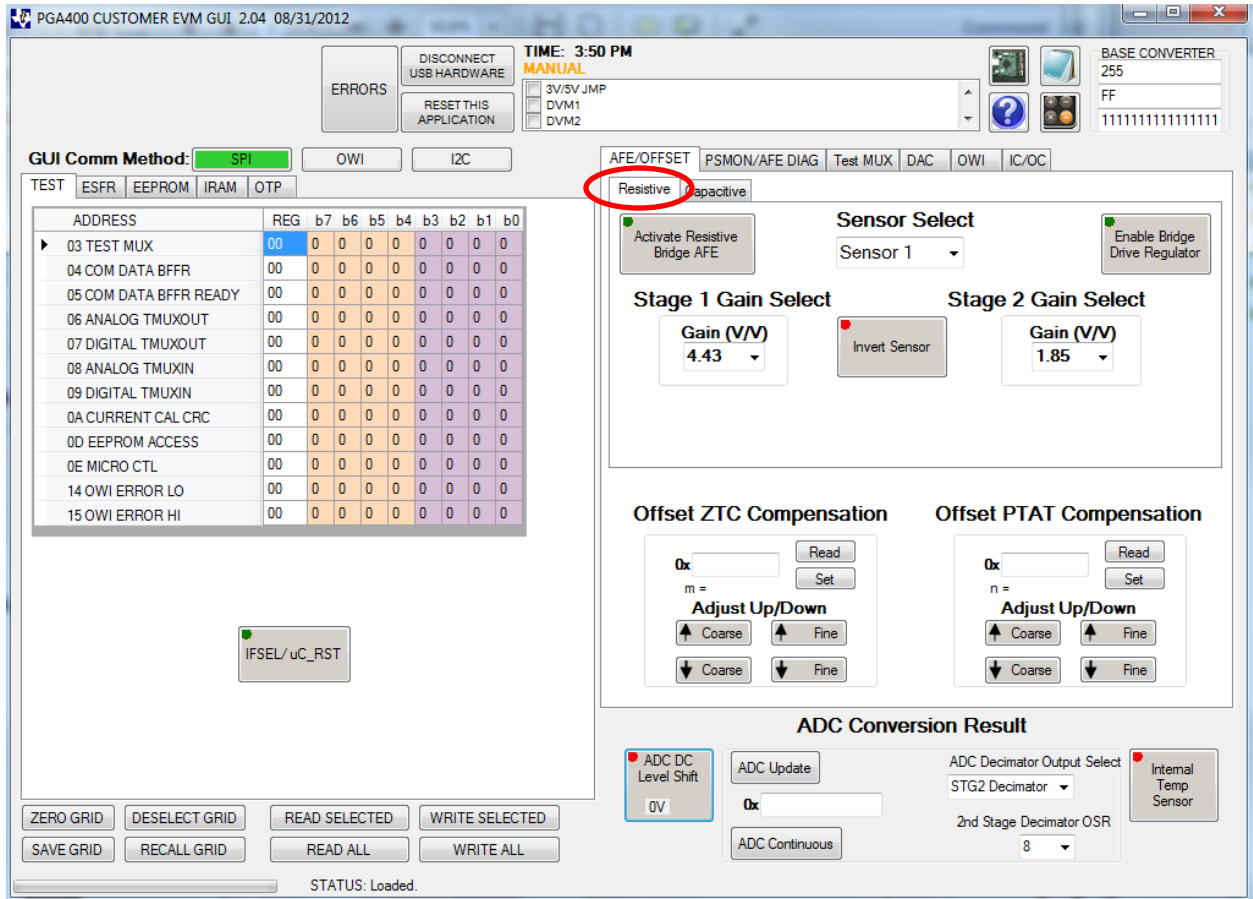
PGA400 CUSTOMER EVM GUI 2.04 08/31/2012

ERRORS

DISCONNECT USB HARDWARE

RESET THIS APPLICATION

TIME: 3:50 PM
MANUAL

3V/5V JMP
DVM1
DVM2

BASE CONVERTER
255
FF
1111111111111111

GUI Comm Method: SPI OWI I2C

TEST ESFR EEPROM IRAM OTP

| ADDRESS | REG | b7 | b6 | b5 | b4 | b3 | b2 | b1 | b0 |
|---|---|---|---|---|---|---|---|---|---|
| 03 TEST MUX | 00 | 0 | 0 | 0 | 0 | 0 | 0 | 0 | 0 |
| 04 COM DATA BFFR | 00 | 0 | 0 | 0 | 0 | 0 | 0 | 0 | 0 |
| 05 COM DATA BFFR READY | 00 | 0 | 0 | 0 | 0 | 0 | 0 | 0 | 0 |
| 06 ANALOG TMUXOUT | 00 | 0 | 0 | 0 | 0 | 0 | 0 | 0 | 0 |
| 07 DIGITAL TMUXOUT | 00 | 0 | 0 | 0 | 0 | 0 | 0 | 0 | 0 |
| 08 ANALOG TMUXIN | 00 | 0 | 0 | 0 | 0 | 0 | 0 | 0 | 0 |
| 09 DIGITAL TMUXIN | 00 | 0 | 0 | 0 | 0 | 0 | 0 | 0 | 0 |
| 0A CURRENT CAL CRC | 00 | 0 | 0 | 0 | 0 | 0 | 0 | 0 | 0 |
| 0D EEPROM ACCESS | 00 | 0 | 0 | 0 | 0 | 0 | 0 | 0 | 0 |
| 0E MICRO CTL | 00 | 0 | 0 | 0 | 0 | 0 | 0 | 0 | 0 |
| 14 OWI ERROR LO | 00 | 0 | 0 | 0 | 0 | 0 | 0 | 0 | 0 |
| 15 OWI ERROR HI | 00 | 0 | 0 | 0 | 0 | 0 | 0 | 0 | 0 |

IFSEL/ uC_RST

ZERO GRID DESELECT GRID READ SELECTED WRITE SELECTED
SAVE GRID RECALL GRID READ ALL WRITE ALL

STATUS: Loaded.

AFE/OFFSET PSMON/AFE DIAG Test MUX DAC OWI IC/OC

Resistive Capacitive

Activate Resistive Bridge AFE

Sensor Select
Sensor 1

Enable Bridge Drive Regulator

Stage 1 Gain Select
Gain (V/V)
4.43

Invert Sensor

Stage 2 Gain Select
Gain (V/V)
1.85

Offset ZTC Compensation
0x
Read
Set
m =
Adjust Up/Down
Coarse Fine
Coarse Fine

Offset PTAT Compensation
0x
Read
Set
n =
Adjust Up/Down
Coarse Fine
Coarse Fine

ADC Conversion Result

ADC DC Level Shift
0V

ADC Update
0x
ADC Continuous

ADC Decimator Output Select
STG2 Decimator
2nd Stage Decimator OSR
8

Internal Temp Sensor